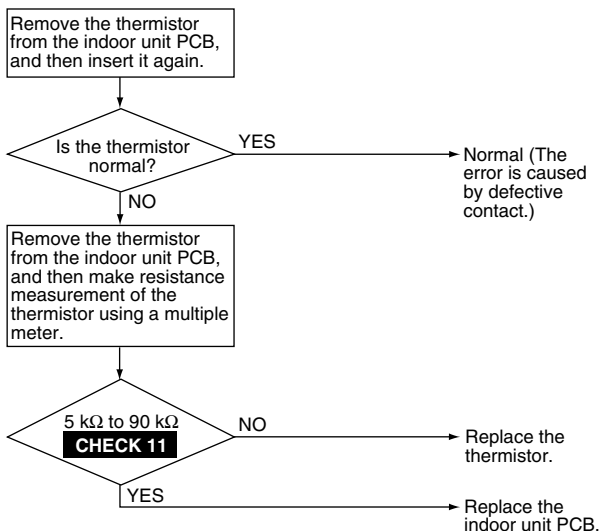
Remove the thermistor from the indoor unit PCB, and then insert it again.

Is the thermistor normal?

YES

Normal (The error is caused by defective contact.)

NO

Remove the thermistor from the indoor unit PCB, and then make resistance measurement of the thermistor using a multiple meter.

5 kΩ to 90 kΩ
CHECK 11

NO

Replace the thermistor.

YES

Replace the indoor unit PCB.